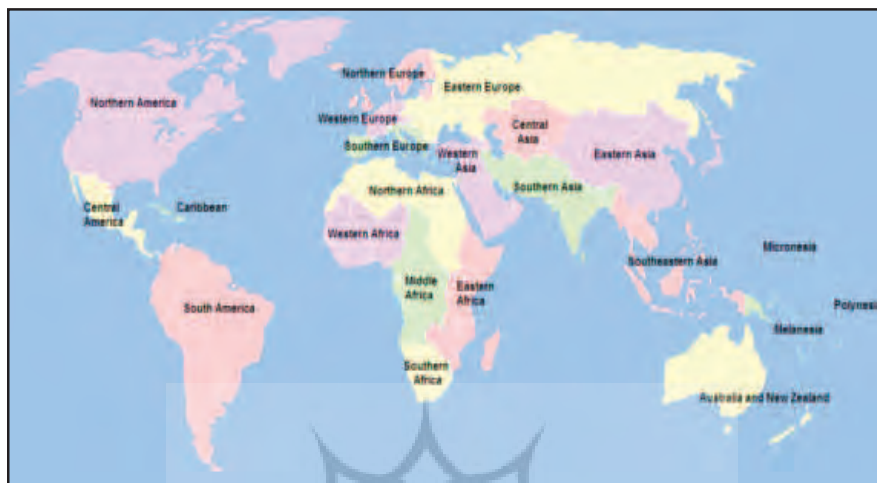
Northern Europe
Eastern Europe
Northern America
Western Europe
Central Asia
Southern Europe
Western Asia
Eastern Asia
Northern Africa
Southern Asia
Central America
Caribbean
Western Africa
Micronesia
Southeastern Asia
Middle Africa
Eastern Africa
South America
Polynesi
Melanesia
Southern Africa
Australia and New Zealand